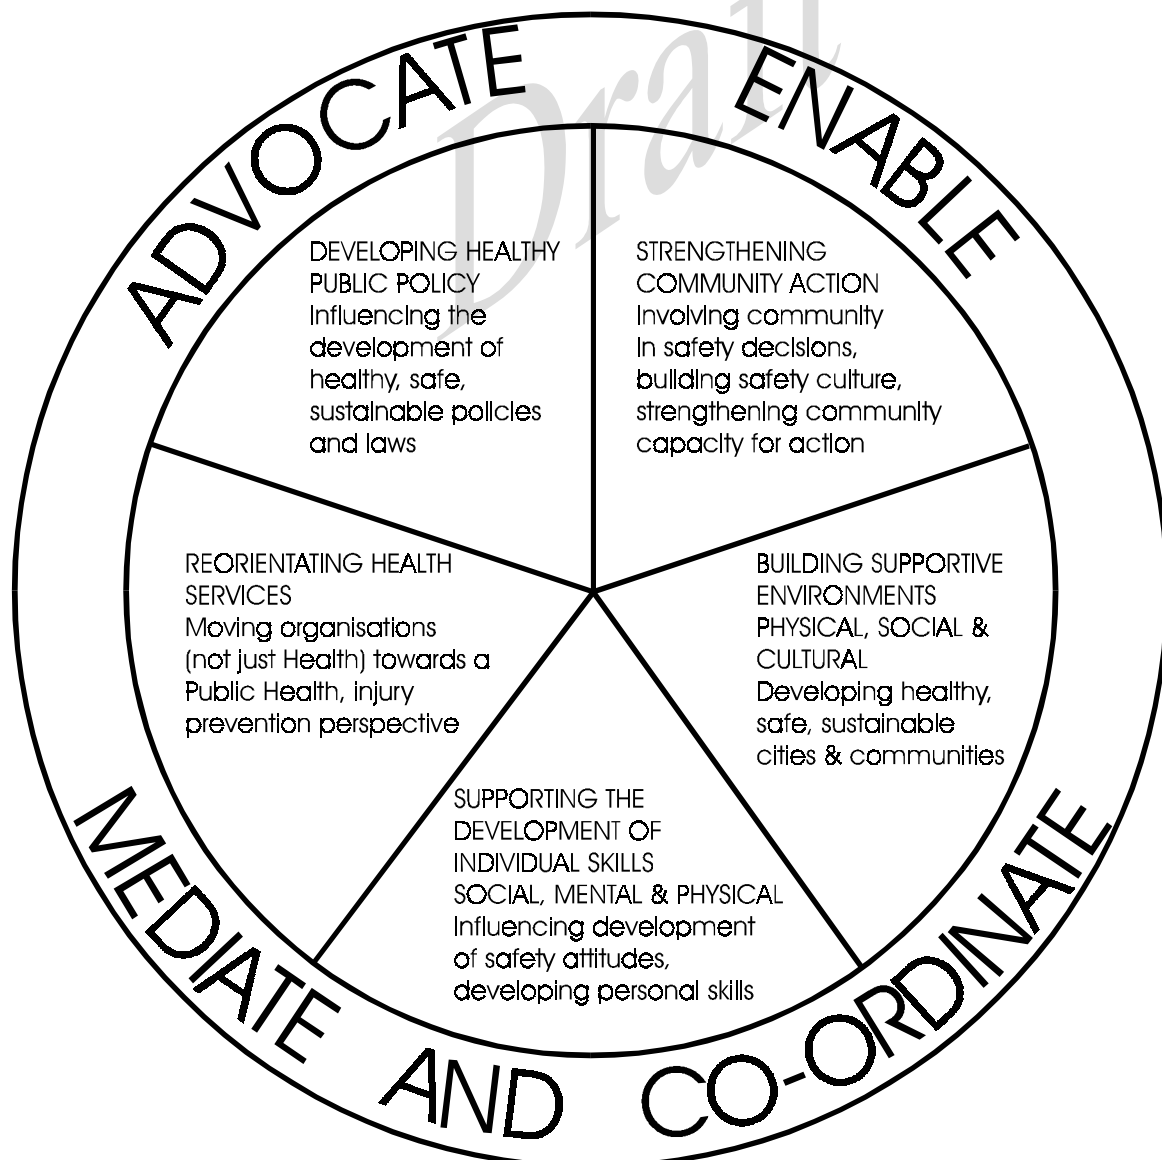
ADVOCATE

Draft

ENABLE

DEVELOPING HEALTHY PUBLIC POLICY
Influencing the development of healthy, safe, sustainable policies and laws

STRENGTHENING COMMUNITY ACTION
Involving community in safety decisions, building safety culture, strengthening community capacity for action

REORIENTATING HEALTH SERVICES
Moving organisations (not just Health) towards a Public Health, injury prevention perspective

BUILDING SUPPORTIVE ENVIRONMENTS PHYSICAL, SOCIAL & CULTURAL
Developing healthy, safe, sustainable cities & communities

SUPPORTING THE DEVELOPMENT OF INDIVIDUAL SKILLS SOCIAL, MENTAL & PHYSICAL
Influencing development of safety attitudes, developing personal skills

MEDIATE AND CO-ORDINATE